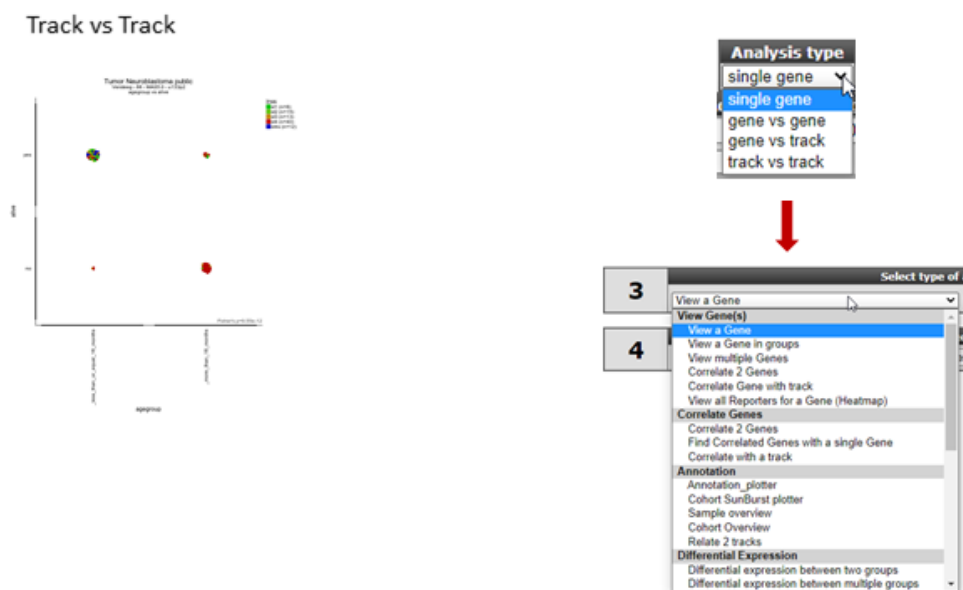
Track vs Track

Tumor Neuroblastoma public

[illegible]

Analysis type

single gene

single gene
gene vs gene
gene vs track
track vs track

3

Select type of

View a Gene

4

View Gene(s)
View a Gene
View a Gene in groups
View multiple Genes
Correlate 2 Genes
Correlate Gene with track
View all Reporters for a Gene (Heatmap)
Correlate Genes
Correlate 2 Genes
Find Correlated Genes with a single Gene
Correlate with a track
Annotation
Annotation_plotter
Cohort SunBurst plotter
Sample overview
Cohort Overview
Relate 2 tracks
Differential Expression
Differential expression between two groups
Differential expression between multiple groups